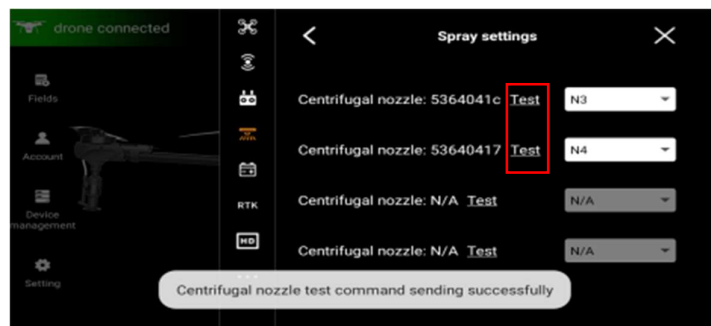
drone connected

Fields

Account

Device management

Setting

RTK

HD

<

Spray settings

Centrifugal nozzle: 5364041c Test N3

Centrifugal nozzle: 53640417 Test N4

Centrifugal nozzle: N/A Test N/A

Centrifugal nozzle: N/A Test N/A

Centrifugal nozzle test command sending successfully